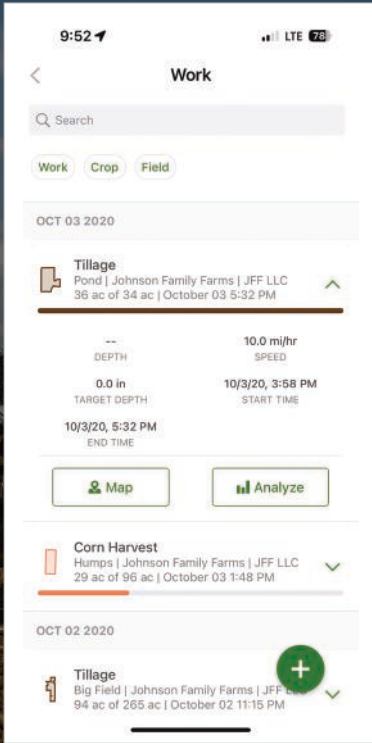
9:52
LTE 78

Work

Search

Work Crop Field

OCT 03 2020

Tillage
Pond | Johnson Family Farms | JFF LLC
36 ac of 34 ac | October 03 5:32 PM

--
DEPTH

10.0 mi/hr
SPEED

0.0 in
TARGET DEPTH

10/3/20, 3:58 PM
START TIME

10/3/20, 5:32 PM
END TIME

Map

Analyze

Corn Harvest
Humps | Johnson Family Farms | JFF LLC
29 ac of 96 ac | October 03 1:48 PM

OCT 02 2020

Tillage
Big Field | Johnson Family Farms | JFF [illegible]
94 ac of 265 ac | October 02 11:15 PM